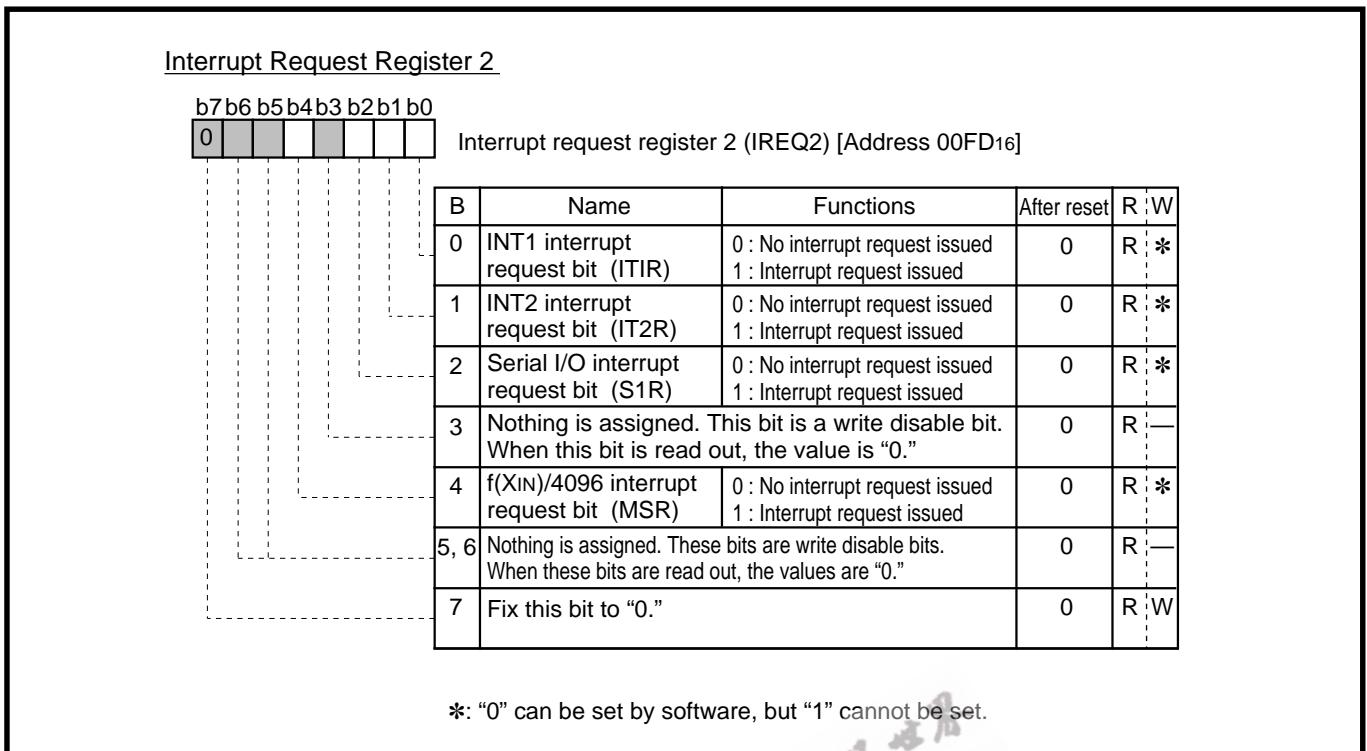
Interrupt Request Register 2

b7 b6 b5 b4 b3 b2 b1 b0
0

Interrupt request register 2 (IREQ2) [Address 00FD$_{16}$]

| B | Name | Functions | After reset | R | W |
|---|---|---|---|---|---|
| 0 | INT1 interrupt request bit (ITIR) | 0 : No interrupt request issued 1 : Interrupt request issued | 0 | R | ✻ |
| 1 | INT2 interrupt request bit (IT2R) | 0 : No interrupt request issued 1 : Interrupt request issued | 0 | R | ✻ |
| 2 | Serial I/O interrupt request bit (S1R) | 0 : No interrupt request issued 1 : Interrupt request issued | 0 | R | ✻ |
| 3 | Nothing is assigned. This bit is a write disable bit. When this bit is read out, the value is "0." | | 0 | R | — |
| 4 | f(XIN)/4096 interrupt request bit (MSR) | 0 : No interrupt request issued 1 : Interrupt request issued | 0 | R | ✻ |
| 5, 6 | Nothing is assigned. These bits are write disable bits. When these bits are read out, the values are "0." | | 0 | R | — |
| 7 | Fix this bit to "0." | | 0 | R | W |

✻: "0" can be set by software, but "1" cannot be set.